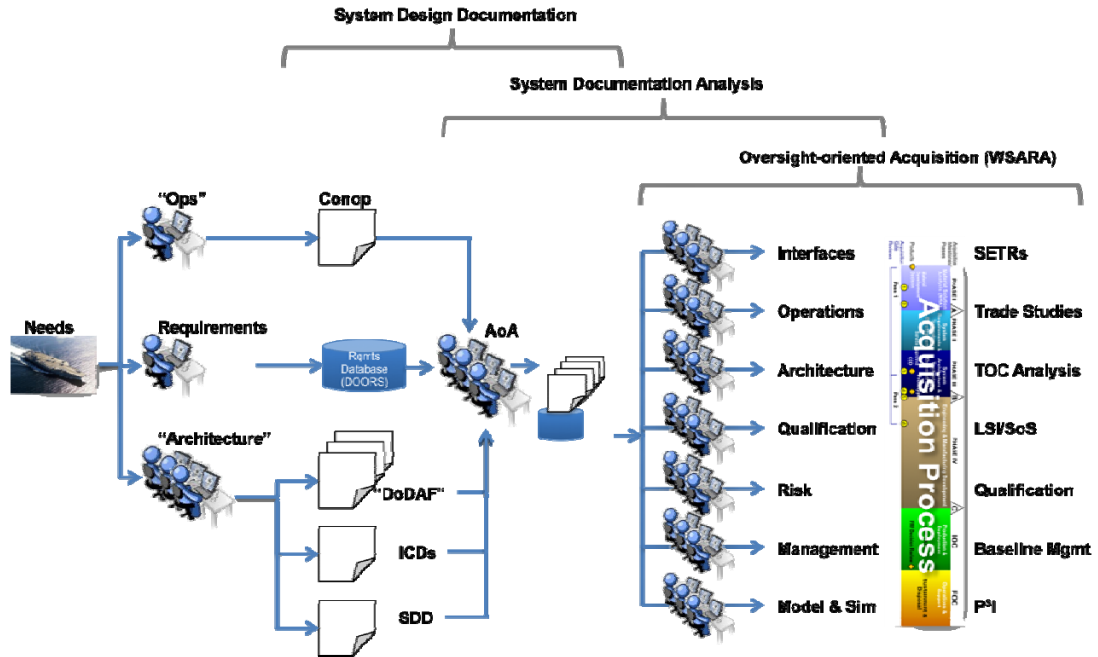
System Design Documentation

System Documentation Analysis

Oversight-oriented Acquisition (WSARA)

"Ops"

Conop

Needs

Requirements

Rqmts Database (DOORS)

AoA

"Architecture"

"DoDAF"

ICDs

SDD

Interfaces

Operations

Architecture

Qualification

Risk

Management

Model & Sim

Acquisition Process

SETRs

Trade Studies

TOC Analysis

LSI/SoS

Qualification

Baseline Mgmt

P$^3$I